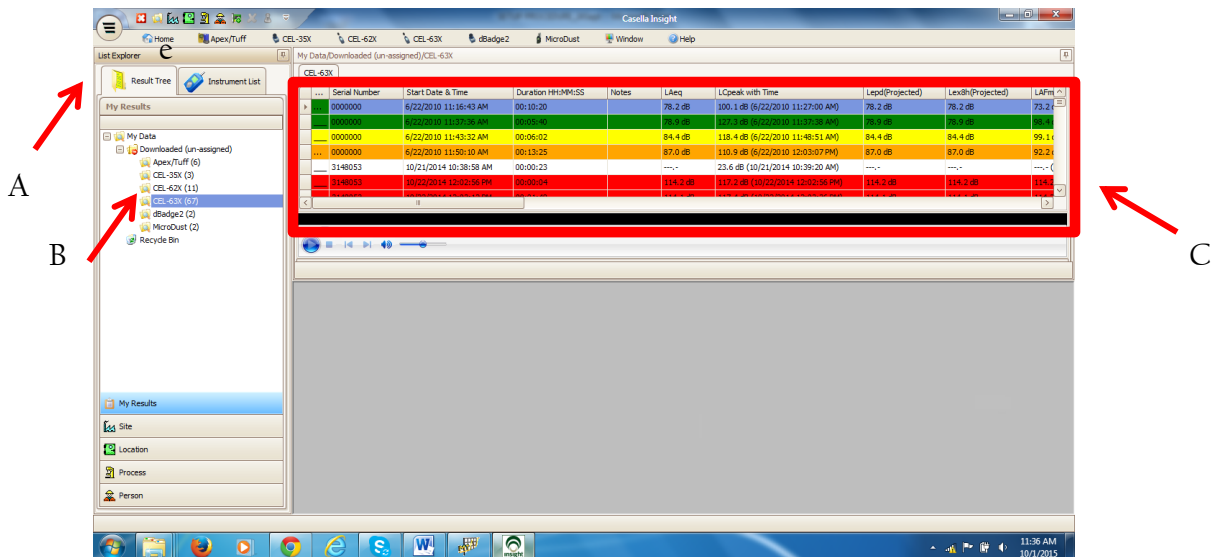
Casella Insight

Home Apex/Tuff CEL-35X CEL-62X CEL-63X dBadge2 MicroDust Window Help

List Explorer

e

Result Tree Instrument List

My Results

My Data
Downloaded (un-assigned)
Apex/Tuff (6)
CEL-35X (3)
CEL-62X (11)
CEL-63X (67)
dBadge2 (2)
MicroDust (2)
Recycle Bin

My Results
Site
Location
Process
Person

My Data/Downloaded (un-assigned)/CEL-63X

CEL-63X

| ... | Serial Number | Start Date & Time | Duration HH:MM:SS | Notes | LAeq | LCpeak with Time | Lepd(Projected) | Lex8h(Projected) | LAFm |
|---|---|---|---|---|---|---|---|---|---|
| ... | 0000000 | 6/22/2010 11:16:43 AM | 00:10:20 | | 78.2 dB | 100.1 dB (6/22/2010 11:27:00 AM) | 78.2 dB | 78.2 dB | 73.2 |
| ... | 0000000 | 6/22/2010 11:37:36 AM | 00:05:40 | | 78.9 dB | 127.3 dB (6/22/2010 11:37:38 AM) | 78.9 dB | 78.9 dB | 98.4 |
| ... | 0000000 | 6/22/2010 11:43:32 AM | 00:06:02 | | 84.4 dB | 118.4 dB (6/22/2010 11:48:51 AM) | 84.4 dB | 84.4 dB | 99.1 |
| ... | 0000000 | 6/22/2010 11:50:10 AM | 00:13:25 | | 87.0 dB | 110.9 dB (6/22/2010 12:03:07 PM) | 87.0 dB | 87.0 dB | 92.2 |
| ... | 3148053 | 10/21/2014 10:38:58 AM | 00:00:23 | | ---.- | 23.6 dB (10/21/2014 10:39:20 AM) | ---.- | ---.- | ---.- |
| ... | 3148053 | 10/22/2014 12:02:56 PM | 00:00:04 | | 114.2 dB | 117.2 dB (10/22/2014 12:02:56 PM) | 114.2 dB | 114.2 dB | 114. |

A

B

C

11:36 AM
10/1/2015